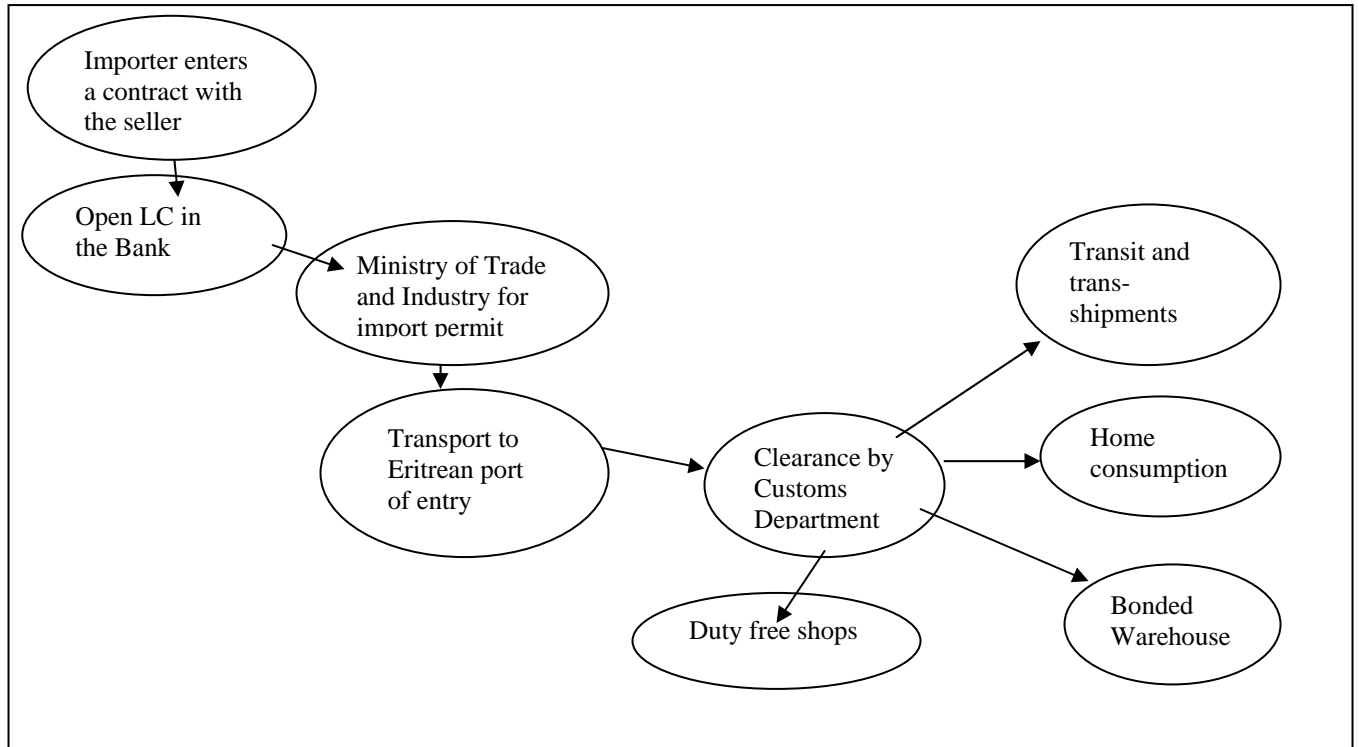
Importer enters a contract with the seller

Open LC in the Bank

Ministry of Trade and Industry for import permit

Transport to Eritrean port of entry

Clearance by Customs Department

Transit and trans-shipments

Home consumption

Bonded Warehouse

Duty free shops